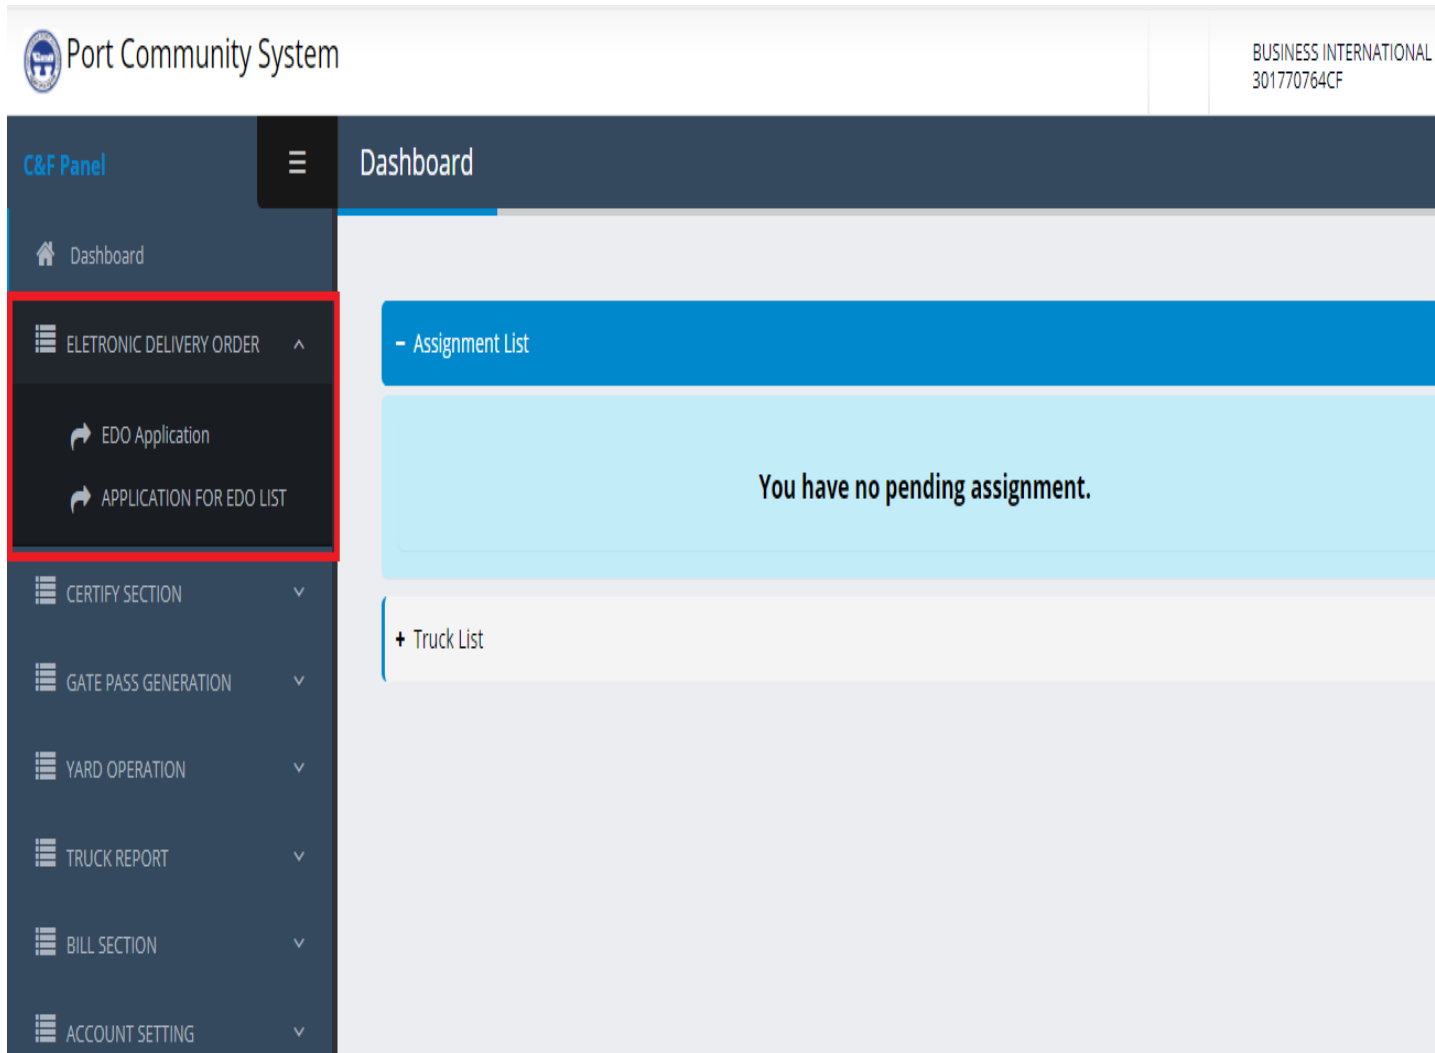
Port Community System

BUSINESS INTERNATIONAL
301770764CF

C&F Panel

Dashboard

Dashboard

ELETRONIC DELIVERY ORDER

EDO Application

APPLICATION FOR EDO LIST

CERTIFY SECTION

GATE PASS GENERATION

YARD OPERATION

TRUCK REPORT

BILL SECTION

ACCOUNT SETTING

- Assignment List

You have no pending assignment.

+ Truck List